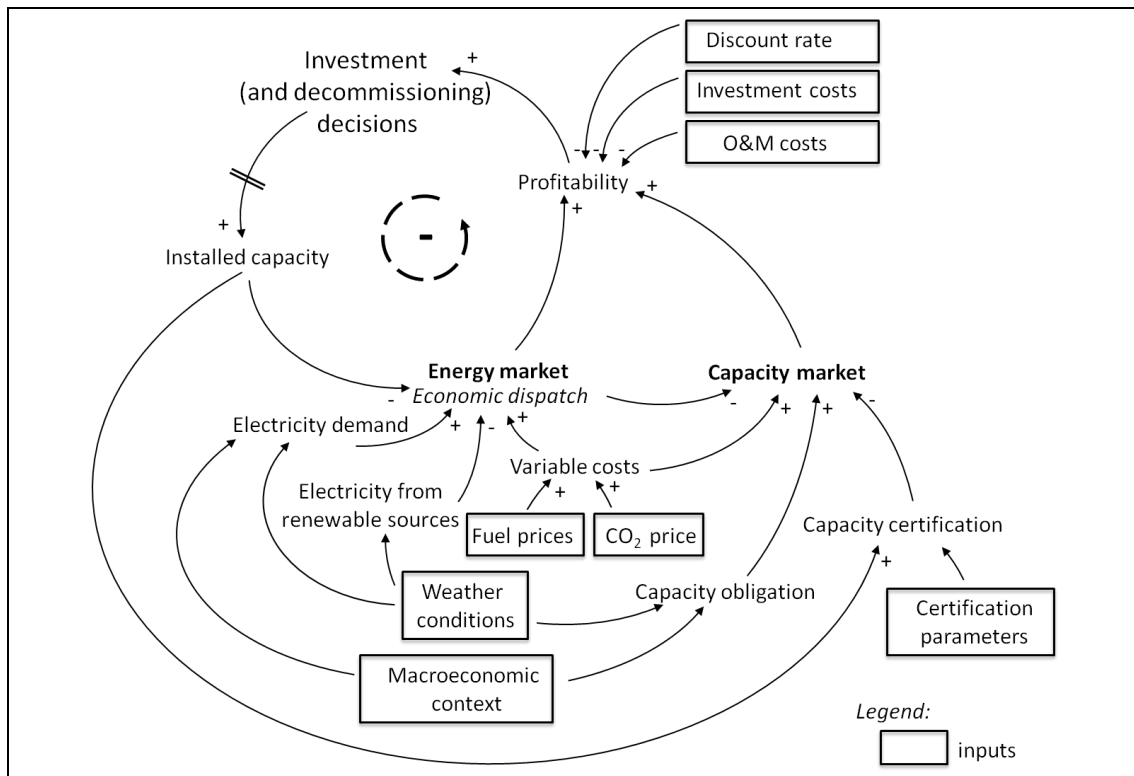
Investment (and decommissioning) decisions

+

Discount rate

Investment costs

O&M costs

- - -

Profitability

+

+

+

Installed capacity

-

-

Energy market
*Economic dispatch*

Capacity market

-

Electricity demand

+

-

+

-

+

+

-

Variable costs

+

+

Electricity from renewable sources

Fuel prices

$CO_2$ price

Capacity certification

+

Weather conditions

Capacity obligation

Certification parameters

Macroeconomic context

*Legend:*

inputs